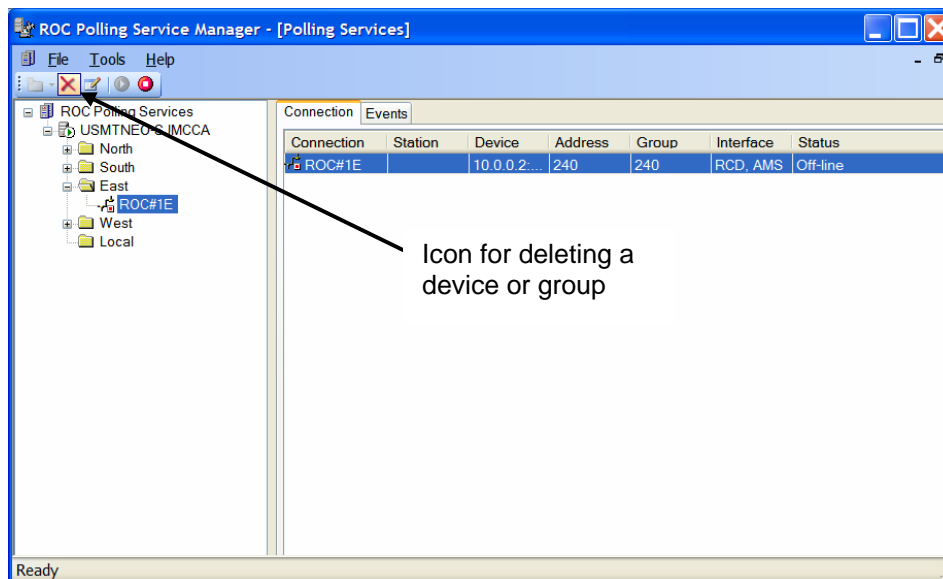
ROC Polling Service Manager - [Polling Services]

File Tools Help

ROC Polling Services
USMTNEO-C-IMCCA
North
South
East
ROC#1E
West
Local

Connection Events

| Connection | Station | Device | Address | Group | Interface | Status |
|---|---|---|---|---|---|---|
| ROC#1E | | 10.0.0.2:... | 240 | 240 | RCD, AMS | Off-line |

Icon for deleting a device or group

Ready